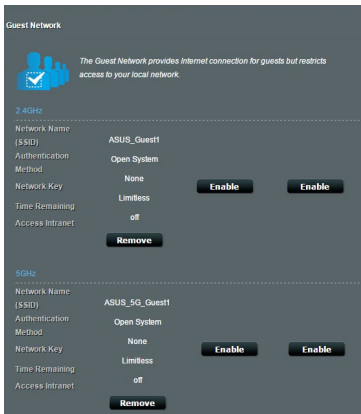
Guest Network

The Guest Network provides Internet connection for guests but restricts access to your local network.

2.4GHz

| | | | |
|---|---|---|---|
| Network Name (SSID) | ASUS_Guest1 | Enable | Enable |
| Authentication Method | Open System | | |
| Network Key | None | | |
| Time Remaining | Limitless | | |
| Access Intranet | off | | |
| | Remove | | |

5GHz

| | | | |
|---|---|---|---|
| Network Name (SSID) | ASUS_5G_Guest1 | Enable | Enable |
| Authentication Method | Open System | | |
| Network Key | None | | |
| Time Remaining | Limitless | | |
| Access Intranet | off | | |
| | Remove | | |